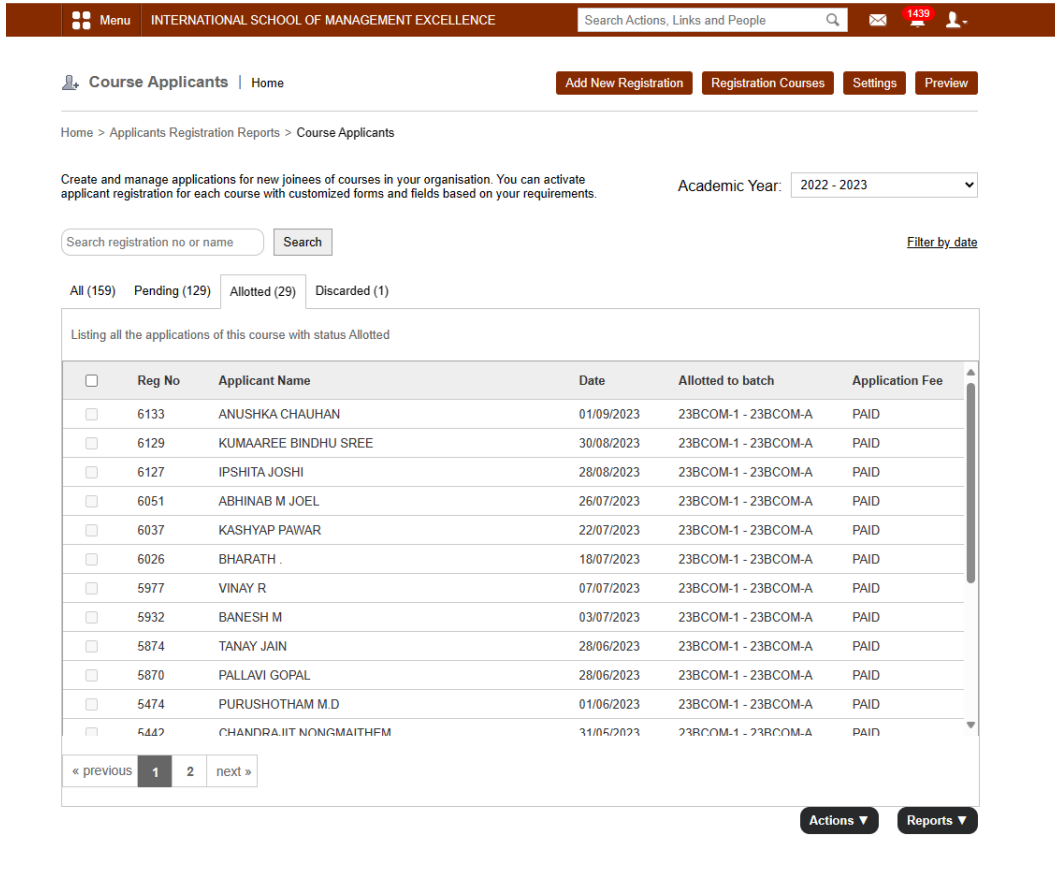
Menu INTERNATIONAL SCHOOL OF MANAGEMENT EXCELLENCE

Search Actions, Links and People

1439

Course Applicants | Home

Add New Registration Registration Courses Settings Preview

Home > Applicants Registration Reports > Course Applicants

Create and manage applications for new joinees of courses in your organisation. You can activate applicant registration for each course with customized forms and fields based on your requirements.

Academic Year: 2022 - 2023

Search registration no or name Search

Filter by date

All (159) Pending (129) Allotted (29) Discarded (1)

Listing all the applications of this course with status Allotted

| | Reg No | Applicant Name | Date | Allotted to batch | Application Fee |
|---|---|---|---|---|---|
| | 6133 | ANUSHKA CHAUHAN | 01/09/2023 | 23BCOM-1 - 23BCOM-A | PAID |
| | 6129 | KUMAAREE BINDHU SREE | 30/08/2023 | 23BCOM-1 - 23BCOM-A | PAID |
| | 6127 | IPSHITA JOSHI | 28/08/2023 | 23BCOM-1 - 23BCOM-A | PAID |
| | 6051 | ABHINAB M JOEL | 26/07/2023 | 23BCOM-1 - 23BCOM-A | PAID |
| | 6037 | KASHYAP PAWAR | 22/07/2023 | 23BCOM-1 - 23BCOM-A | PAID |
| | 6026 | BHARATH . | 18/07/2023 | 23BCOM-1 - 23BCOM-A | PAID |
| | 5977 | VINAY R | 07/07/2023 | 23BCOM-1 - 23BCOM-A | PAID |
| | 5932 | BANESH M | 03/07/2023 | 23BCOM-1 - 23BCOM-A | PAID |
| | 5874 | TANAY JAIN | 28/06/2023 | 23BCOM-1 - 23BCOM-A | PAID |
| | 5870 | PALLAVI GOPAL | 28/06/2023 | 23BCOM-1 - 23BCOM-A | PAID |
| | 5474 | PURUSHOTHAM M.D | 01/06/2023 | 23BCOM-1 - 23BCOM-A | PAID |
| | 5442 | CHANDRAJIT NONGMAITHEM | 31/05/2023 | 23BCOM-1 - 23BCOM-A | PAID |

« previous 1 2 next »

Actions ▼ Reports ▼